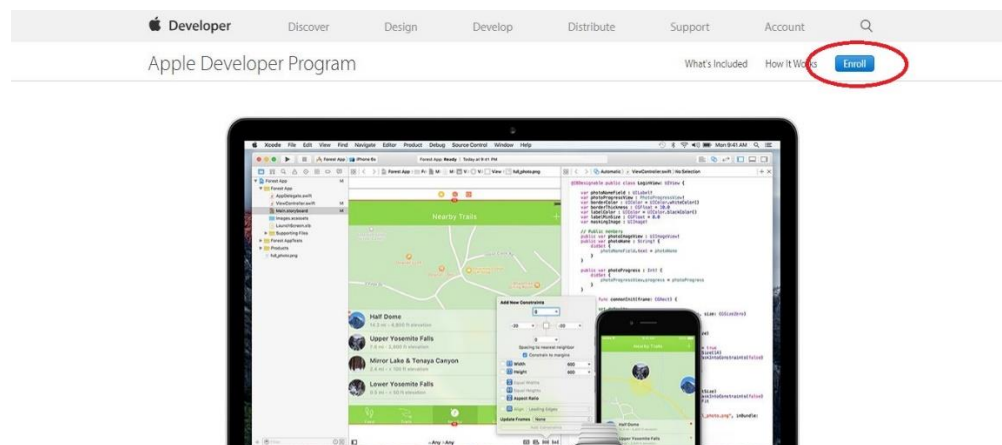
Developer Discover Design Develop Distribute Support Account

Apple Developer Program What's Included How it Works Enroll

Xcode File Edit View Find Navigate Editor Product Debug Source Control Window Help

Nearby Trails

Half Dome

Upper Yosemite Falls

Mirror Lake & Tenaya Canyon

Lower Yosemite Falls

Add New Constraints

Width

Height

Equal Widths

Equal Heights

Aspect Ratio

Align Leading Edges

Update Frames None

Nearby Trails

Half Dome

Upper Yosemite Falls

Any / Any